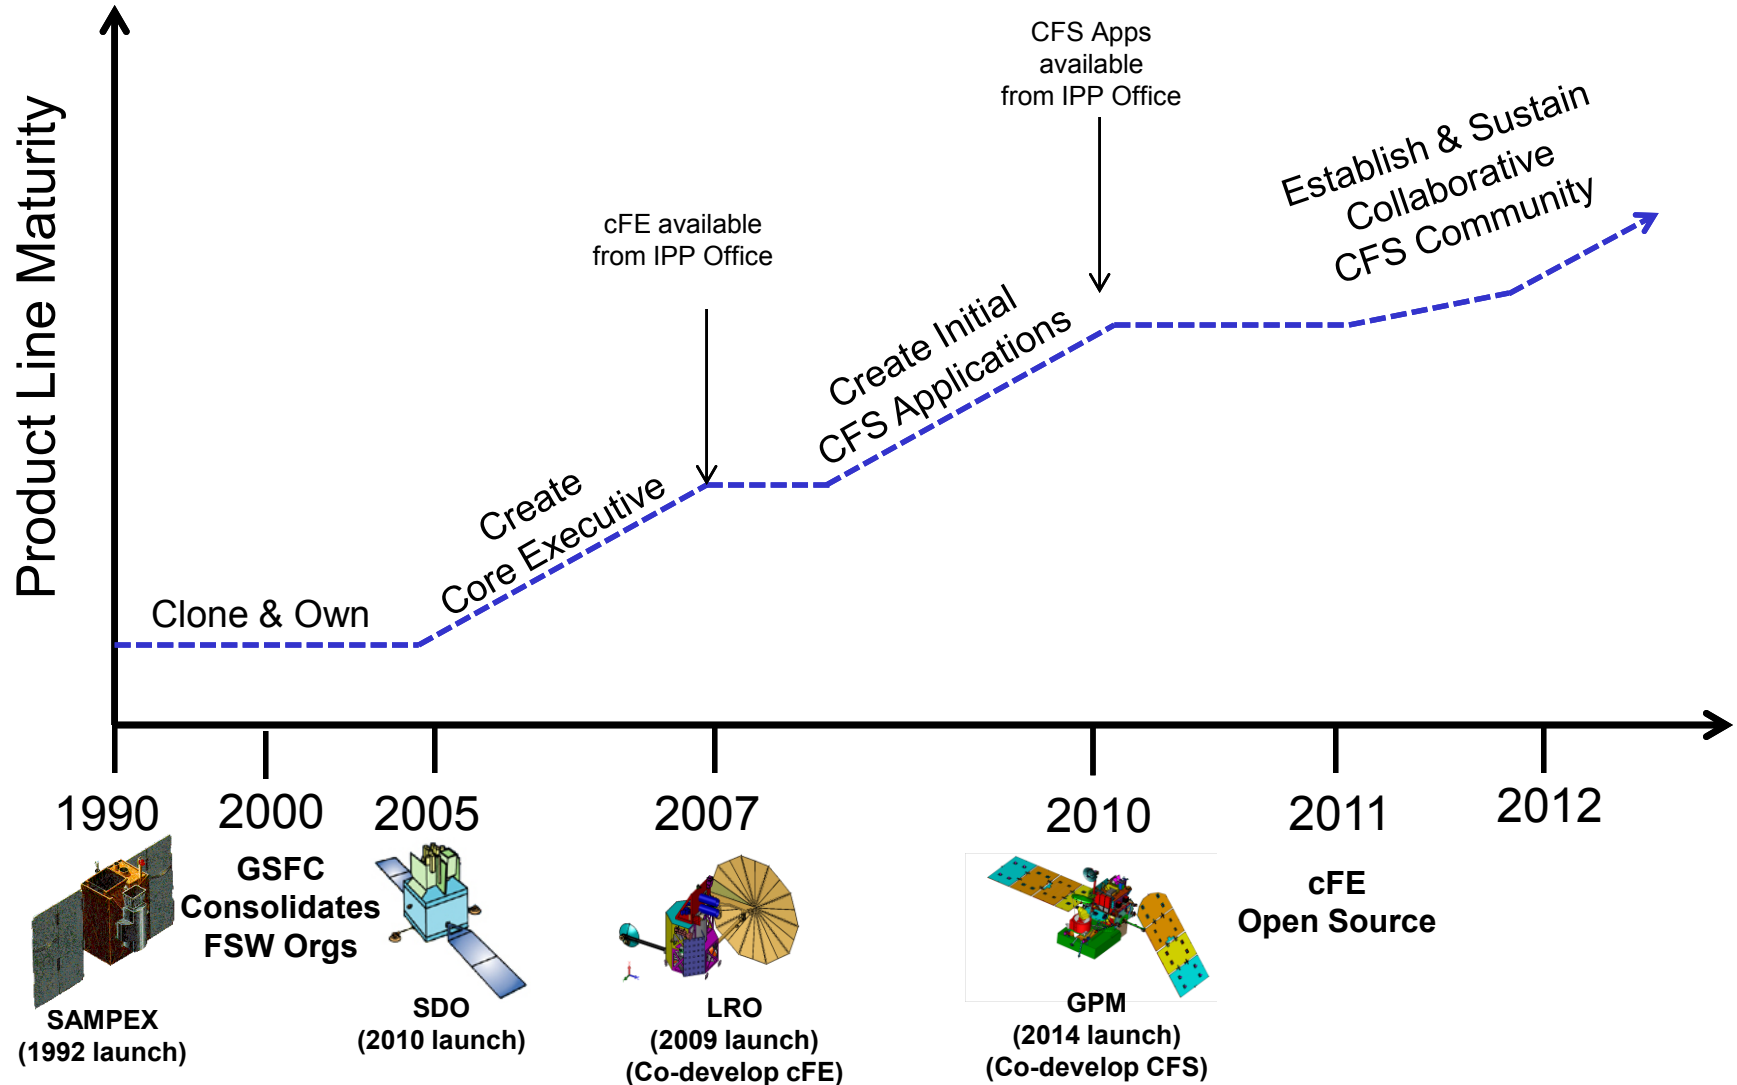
Product Line Maturity

CFS Apps available from IPP Office

Establish & Sustain Collaborative CFS Community

cFE available from IPP Office

Create Initial CFS Applications

Create Core Executive

Clone & Own

1990

2000

2005

2007

2010

2011

2012

SAMPEX (1992 launch)

GSFC Consolidates FSW Orgs

SDO (2010 launch)

LRO (2009 launch) (Co-develop cFE)

GPM (2014 launch) (Co-develop CFS)

cFE Open Source